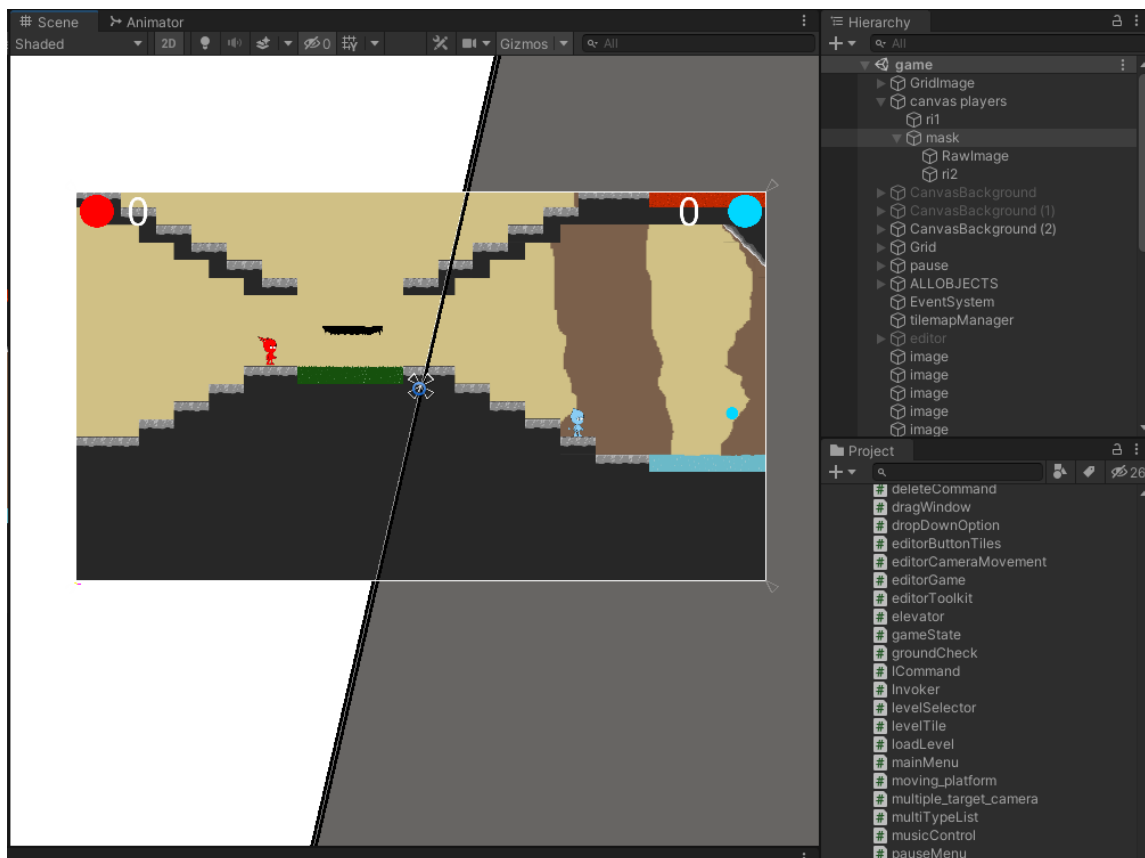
Scene Animator
Shaded 2D 0 Gizmos All

0 0

Hierarchy
All
game
GridImage
canvas players
ri1
mask
RawImage
ri2
CanvasBackground
CanvasBackground (1)
CanvasBackground (2)
Grid
pause
ALLOBJECTS
EventSystem
tilemapManager
editor
image
image
image
image
image

Project
26
deleteCommand
dragWindow
dropDownOption
editorButtonTiles
editorCameraMovement
editorGame
editorToolkit
elevator
gameState
groundCheck
ICommand
Invoker
levelSelector
levelTile
loadLevel
mainMenu
moving_platform
multiple_target_camera
multiTypeList
musicControl
pauseMenu